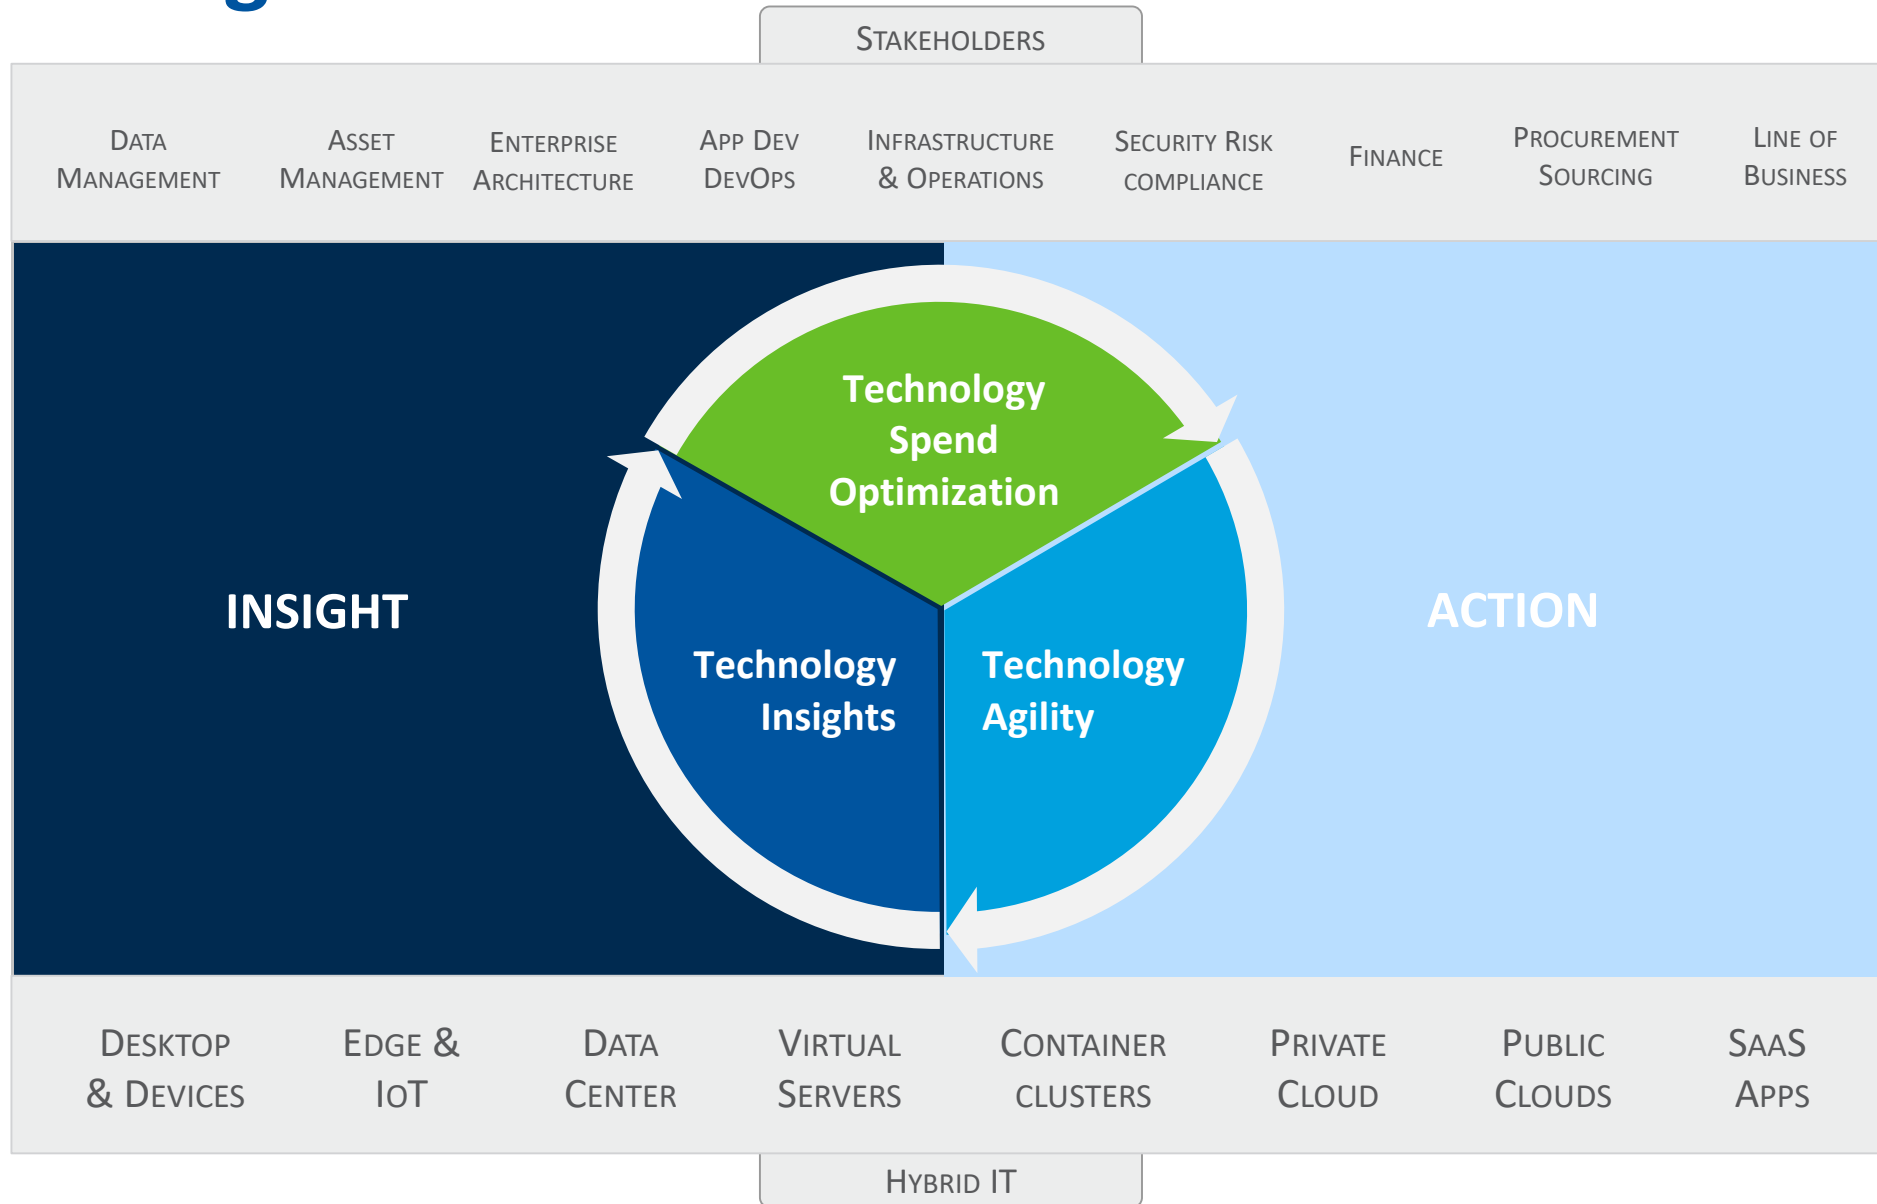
Stakeholders

Data Management

Asset Management

Enterprise Architecture

App Dev DevOps

Infrastructure & Operations

Security Risk compliance

Finance

Procurement Sourcing

Line of Business

INSIGHT

Technology Spend Optimization

Technology Insights

Technology Agility

ACTION

Desktop & Devices

Edge & IoT

Data Center

Virtual Servers

Container clusters

Private Cloud

Public Clouds

SaaS Apps

Hybrid IT